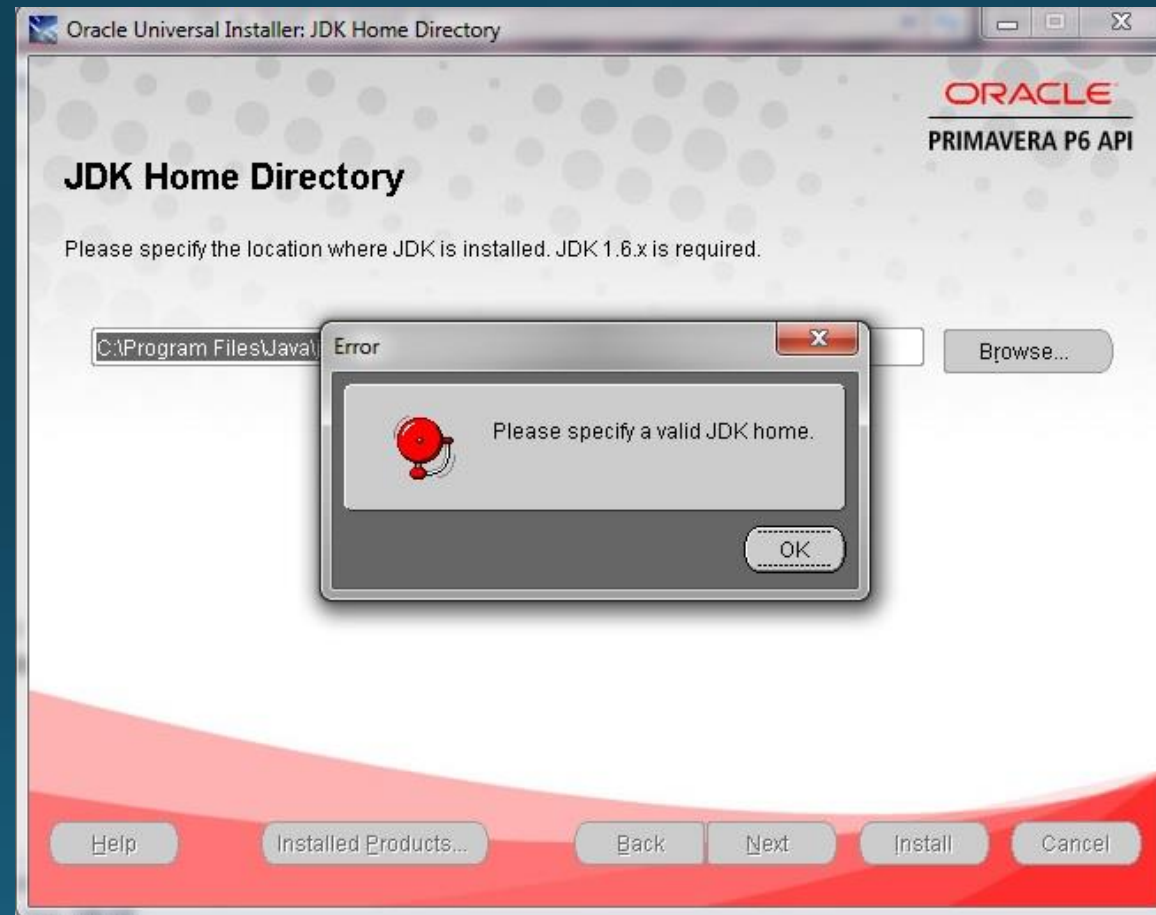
Oracle Universal Installer: JDK Home Directory

ORACLE
PRIMAVERA P6 API

JDK Home Directory

Please specify the location where JDK is installed. JDK 1.6.x is required.

C:\Program Files\Java\

Browse...

Error

Please specify a valid JDK home.

OK

Help

Installed Products...

Back

Next

Install

Cancel